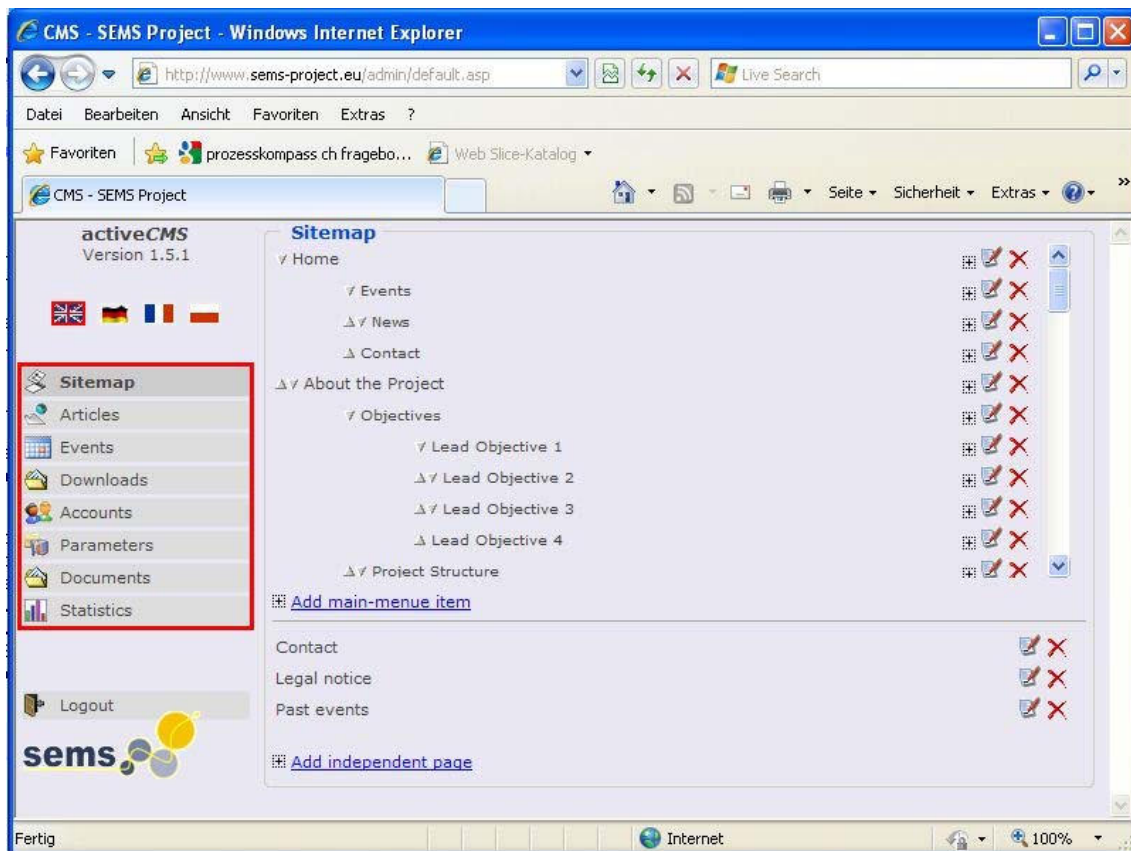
CMS - SEMS Project - Windows Internet Explorer

http://www.sems-project.eu/admin/default.asp

Live Search

Datei Bearbeiten Ansicht Favoriten Extras ?

Favoriten prozesskompass ch fragebo... Web Slice-Katalog

CMS - SEMS Project

Seite Sicherheit Extras

activeCMS
Version 1.5.1

Sitemap
Articles
Events
Downloads
Accounts
Parameters
Documents
Statistics

Logout

sems

Sitemap

Home
Events
News
Contact
About the Project
Objectives
Lead Objective 1
Lead Objective 2
Lead Objective 3
Lead Objective 4
Project Structure

Add main-menue item

Contact
Legal notice
Past events

Add independent page

Fertig

Internet

100%